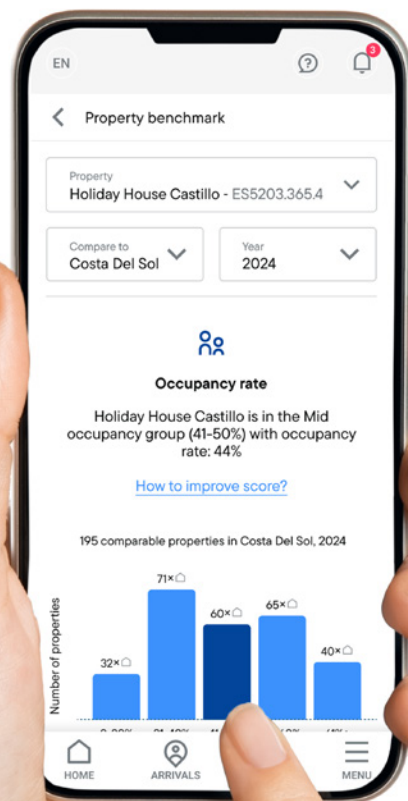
EN

3

Property benchmark

Property
Holiday House Castillo - ES5203.365.4

Compare to
Costa Del Sol

Year
2024

Occupancy rate

Holiday House Castillo is in the Mid occupancy group (41-50%) with occupancy rate: 44%

How to improve score?

195 comparable properties in Costa Del Sol, 2024

Number of properties

32×

71×

60×

65×

40×

0-20% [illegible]

HOME

ARRIVALS

MENU